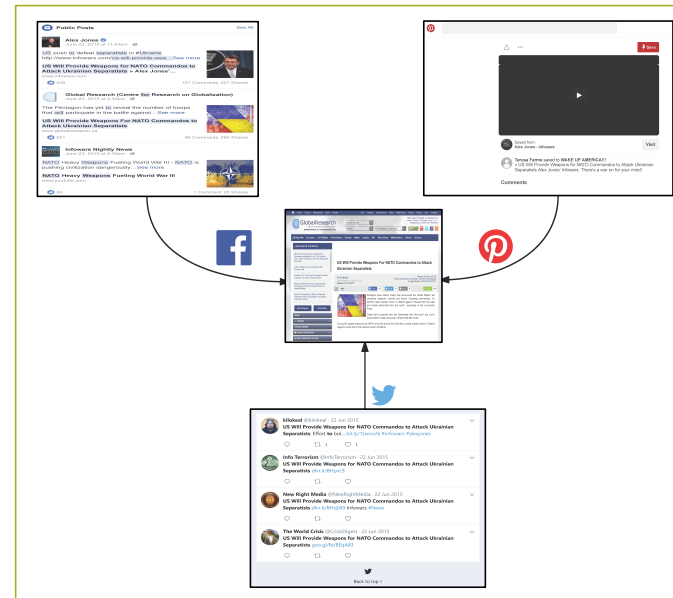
Public Posts

See All

Alex Jones
June 24, 2015 at 11:40am

US push to defeat separatists in #Ukraine http://www.infowars.com/us-will-provide-wea... See more

US Will Provide Weapons For NATO Commandos to Attack Ukrainian Separatists » Alex Jones'...

127 Comments 327 Shares

Global Research (Centre for Research on Globalization)
June 23, 2015 at 3:30am

The Pentagon has yet to reveal the number of troops that will participate in the battle against... See more

US Will Provide Weapons For NATO Commandos to Attack Ukrainian Separatists

46 Comments 285 Shares

Infowars Nightly News
June 22, 2015 at 5:59pm

NATO Heavy Weapons Fueling World War III - NATO is pushing civilization dangerously... See more

NATO Heavy Weapons Fueling World War III

1 Comment 28 Shares

Save

Saved from
Alex Jones - Infowars

Visit

Teresa Fatma saved to WAKE UP AMERICA!!!
» US Will Provide Weapons for NATO Commandos to Attack Ukrainian Separatists Alex Jones' Infowars: There's a war on for your mind!

Comments

GlobalResearch

US Will Provide Weapons For NATO Commandos to Attack Ukrainian Separatists

Idiolaal @Idiolaal · 22 Jun 2015
US Will Provide Weapons for NATO Commandos to Attack Ukrainian Separatists Effort to bol... bit.ly/1cwoo26 #infowars #alexjones

Info Terrorism @InfoTerrorism · 22 Jun 2015
US Will Provide Weapons for NATO Commandos to Attack Ukrainian Separatists dlvr.it/BHpkC9

New Right Media @NewRightMedia · 22 Jun 2015
US Will Provide Weapons for NATO Commandos to Attack Ukrainian Separatists dlvr.it/BHqD49 Infowars #News

The World Crisis @CrisisDigest · 22 Jun 2015
US Will Provide Weapons for NATO Commandos to Attack Ukrainian Separatists goo.gl/fb/BbyA83

Back to top ↑